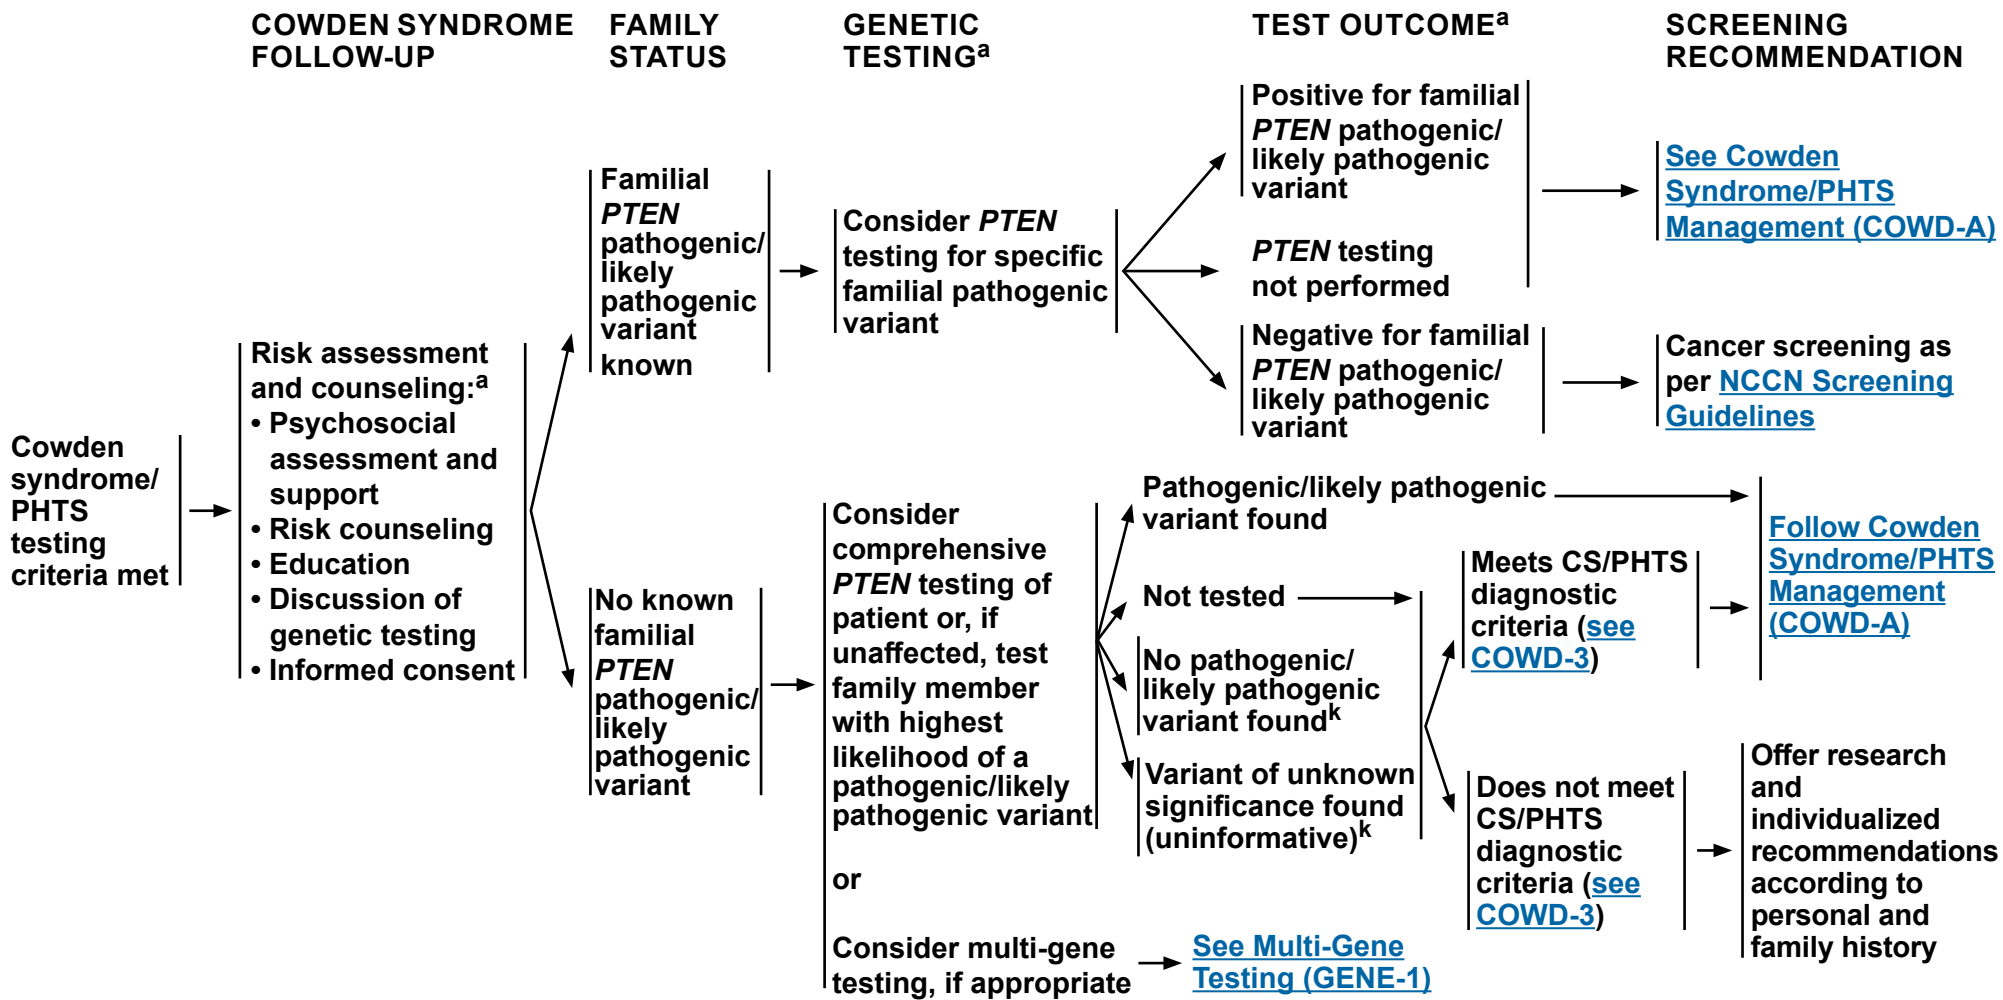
COWDEN SYNDROME FOLLOW-UP

FAMILY STATUS

GENETIC TESTING$^a$

TEST OUTCOME$^a$

SCREENING RECOMMENDATION

Cowden syndrome/ PHTS testing criteria met

Risk assessment and counseling:$^a$
• Psychosocial assessment and support
• Risk counseling
• Education
• Discussion of genetic testing
• Informed consent

Familial PTEN pathogenic/ likely pathogenic variant known

Consider PTEN testing for specific familial pathogenic variant

Positive for familial PTEN pathogenic/ likely pathogenic variant

PTEN testing not performed

See Cowden Syndrome/PHTS Management (COWD-A)

Negative for familial PTEN pathogenic/ likely pathogenic variant

Cancer screening as per NCCN Screening Guidelines

No known familial PTEN pathogenic/ likely pathogenic variant

Consider comprehensive PTEN testing of patient or, if unaffected, test family member with highest likelihood of a pathogenic/likely pathogenic variant

or

Consider multi-gene testing, if appropriate

See Multi-Gene Testing (GENE-1)

Pathogenic/likely pathogenic variant found

Not tested

No pathogenic/ likely pathogenic variant found$^k$

Variant of unknown significance found (uninformative)$^k$

Follow Cowden Syndrome/PHTS Management (COWD-A)

Meets CS/PHTS diagnostic criteria (see COWD-3)

Does not meet CS/PHTS diagnostic criteria (see COWD-3)

Offer research and individualized recommendations according to personal and family history